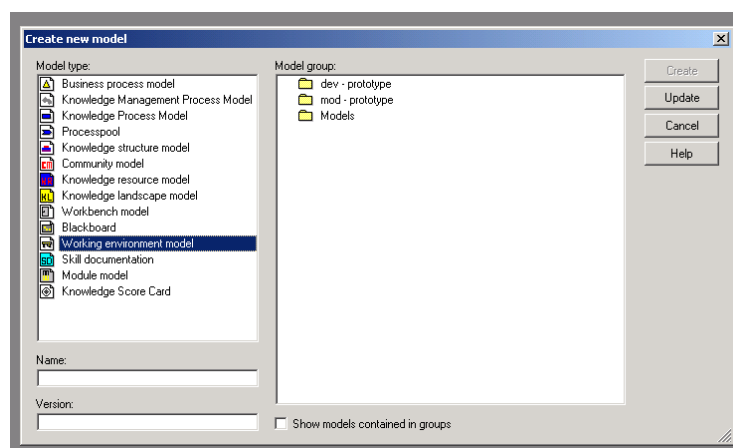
Create new model

Model type:
Business process model
Knowledge Management Process Model
Knowledge Process Model
Processpool
Knowledge structure model
Community model
Knowledge resource model
Knowledge landscape model
Workbench model
Blackboard
Working environment model
Skill documentation
Module model
Knowledge Score Card

Name:

Version:

Model group:
dev - prototype
mod - prototype
Models

Show models contained in groups

Create
Update
Cancel
Help